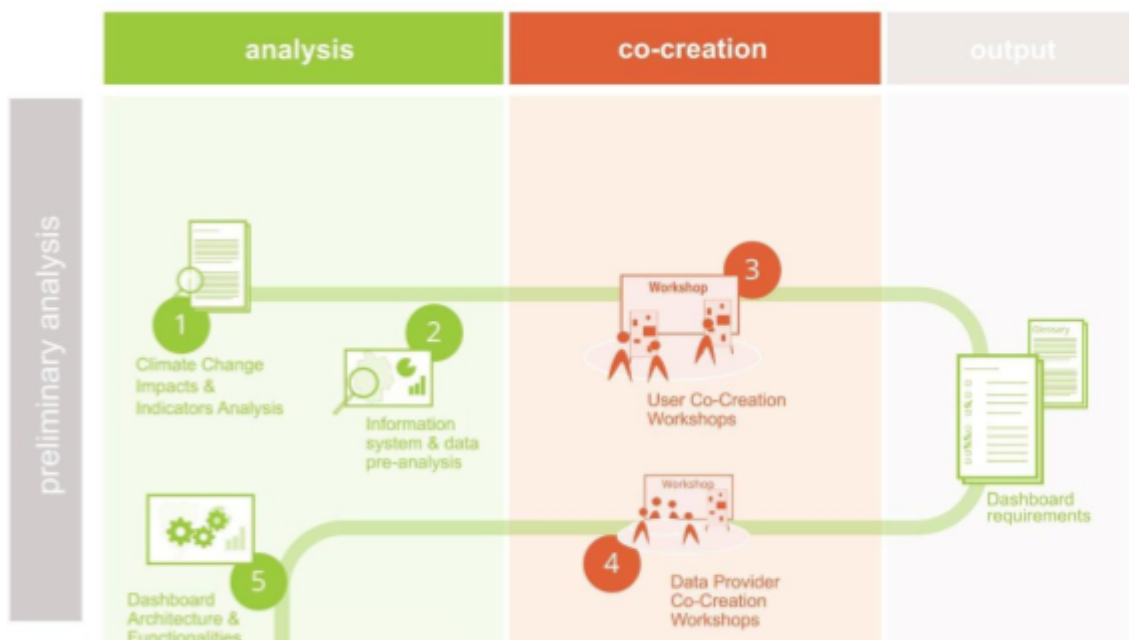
analysis

co-creation

output

preliminary analysis

1
Climate Change Impacts & Indicators Analysis

2
Information system & data pre-analysis

Workshop
3
User Co-Creation Workshops

Glossary

Dashboard requirements

Workshop
4
Data Provider Co-Creation Workshops

5
Dashboard Architecture & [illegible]